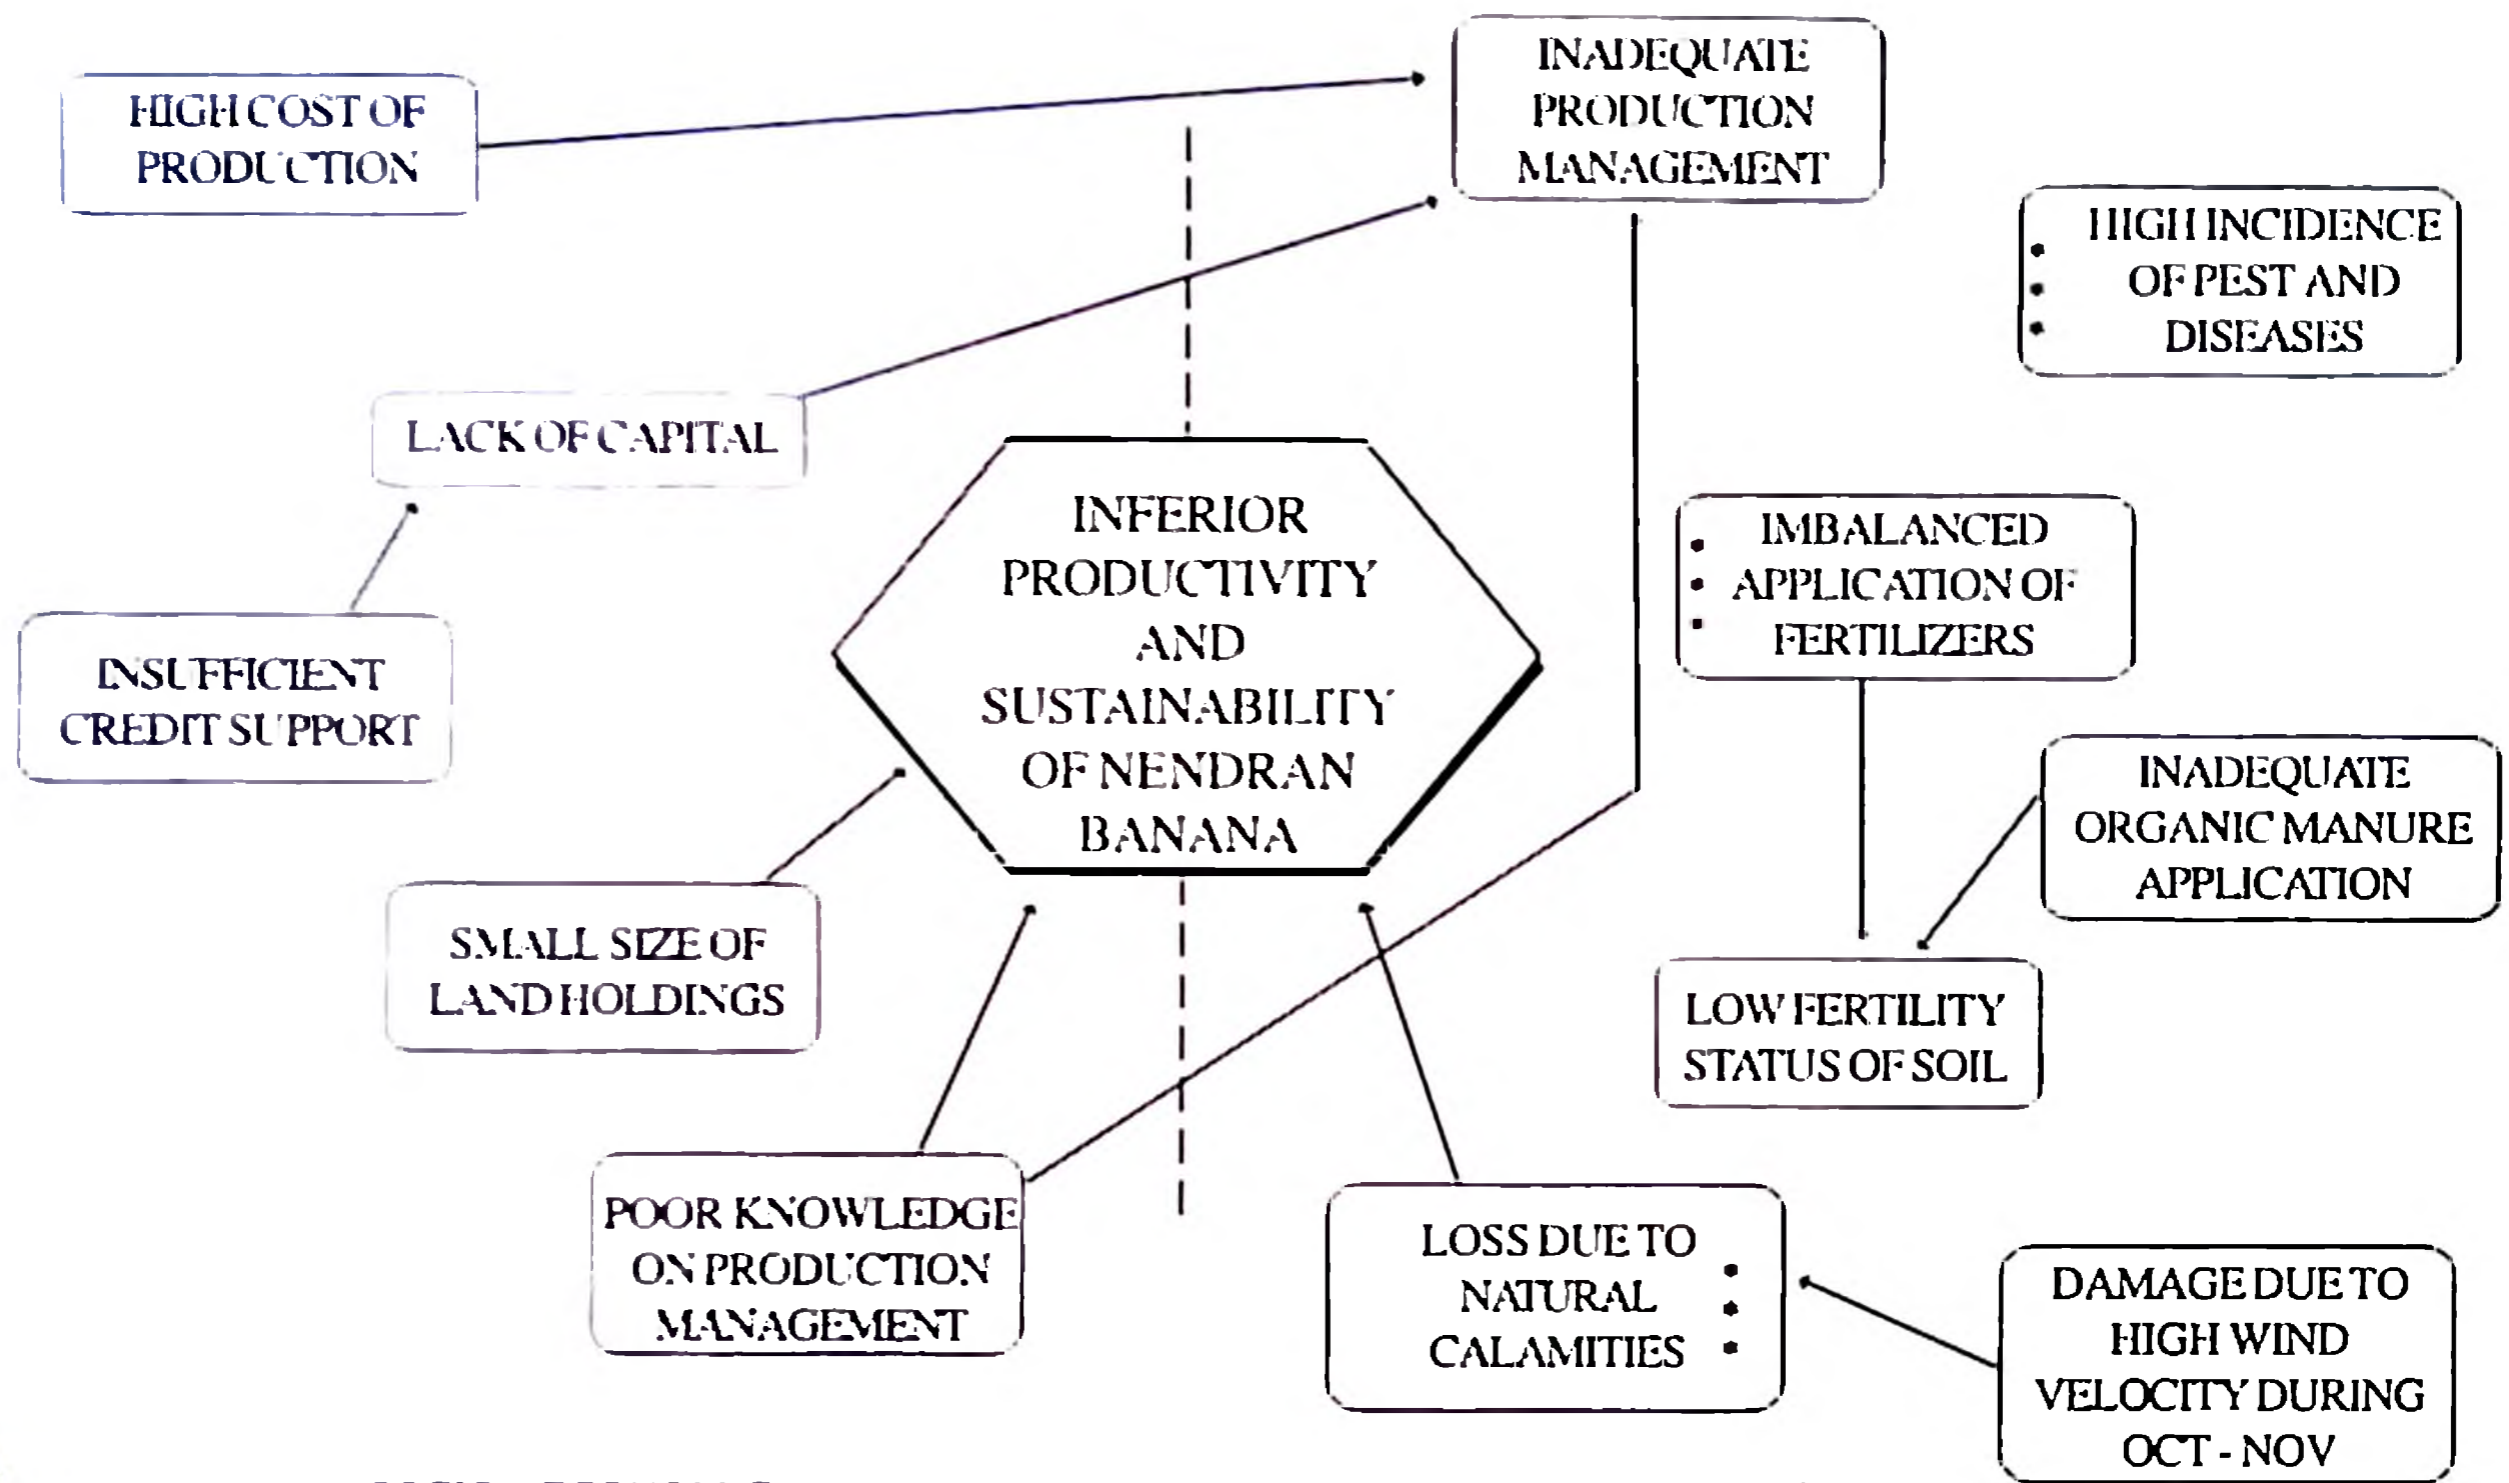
HIGH COST OF PRODUCTION

INADEQUATE PRODUCTION MANAGEMENT

HIGH INCIDENCE OF PEST AND DISEASES

LACK OF CAPITAL

INFERIOR PRODUCTIVITY AND SUSTAINABILITY OF NENDRAN BANANA

IMBALANCED APPLICATION OF FERTILIZERS

INSUFFICIENT CREDIT SUPPORT

INADEQUATE ORGANIC MANURE APPLICATION

SMALL SIZE OF LAND HOLDINGS

LOW FERTILITY STATUS OF SOIL

POOR KNOWLEDGE ON PRODUCTION MANAGEMENT

LOSS DUE TO NATURAL CALAMITIES

DAMAGE DUE TO HIGH WIND VELOCITY DURING OCT - NOV

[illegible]